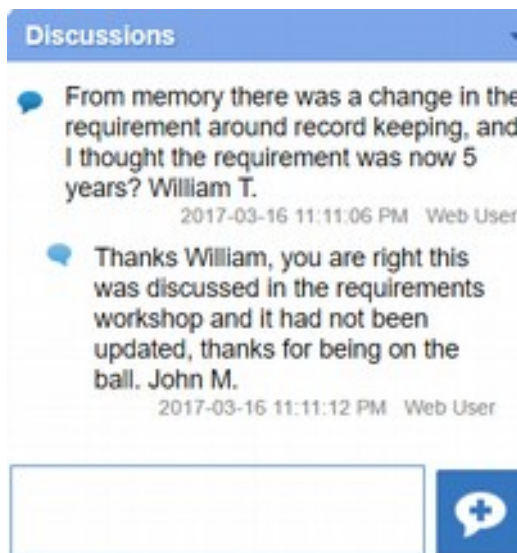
Discussions

From memory there was a change in the requirement around record keeping, and I thought the requirement was now 5 years? William T.
2017-03-16 11:11:06 PM Web User

Thanks William, you are right this was discussed in the requirements workshop and it had not been updated, thanks for being on the ball. John M.
2017-03-16 11:11:12 PM Web User